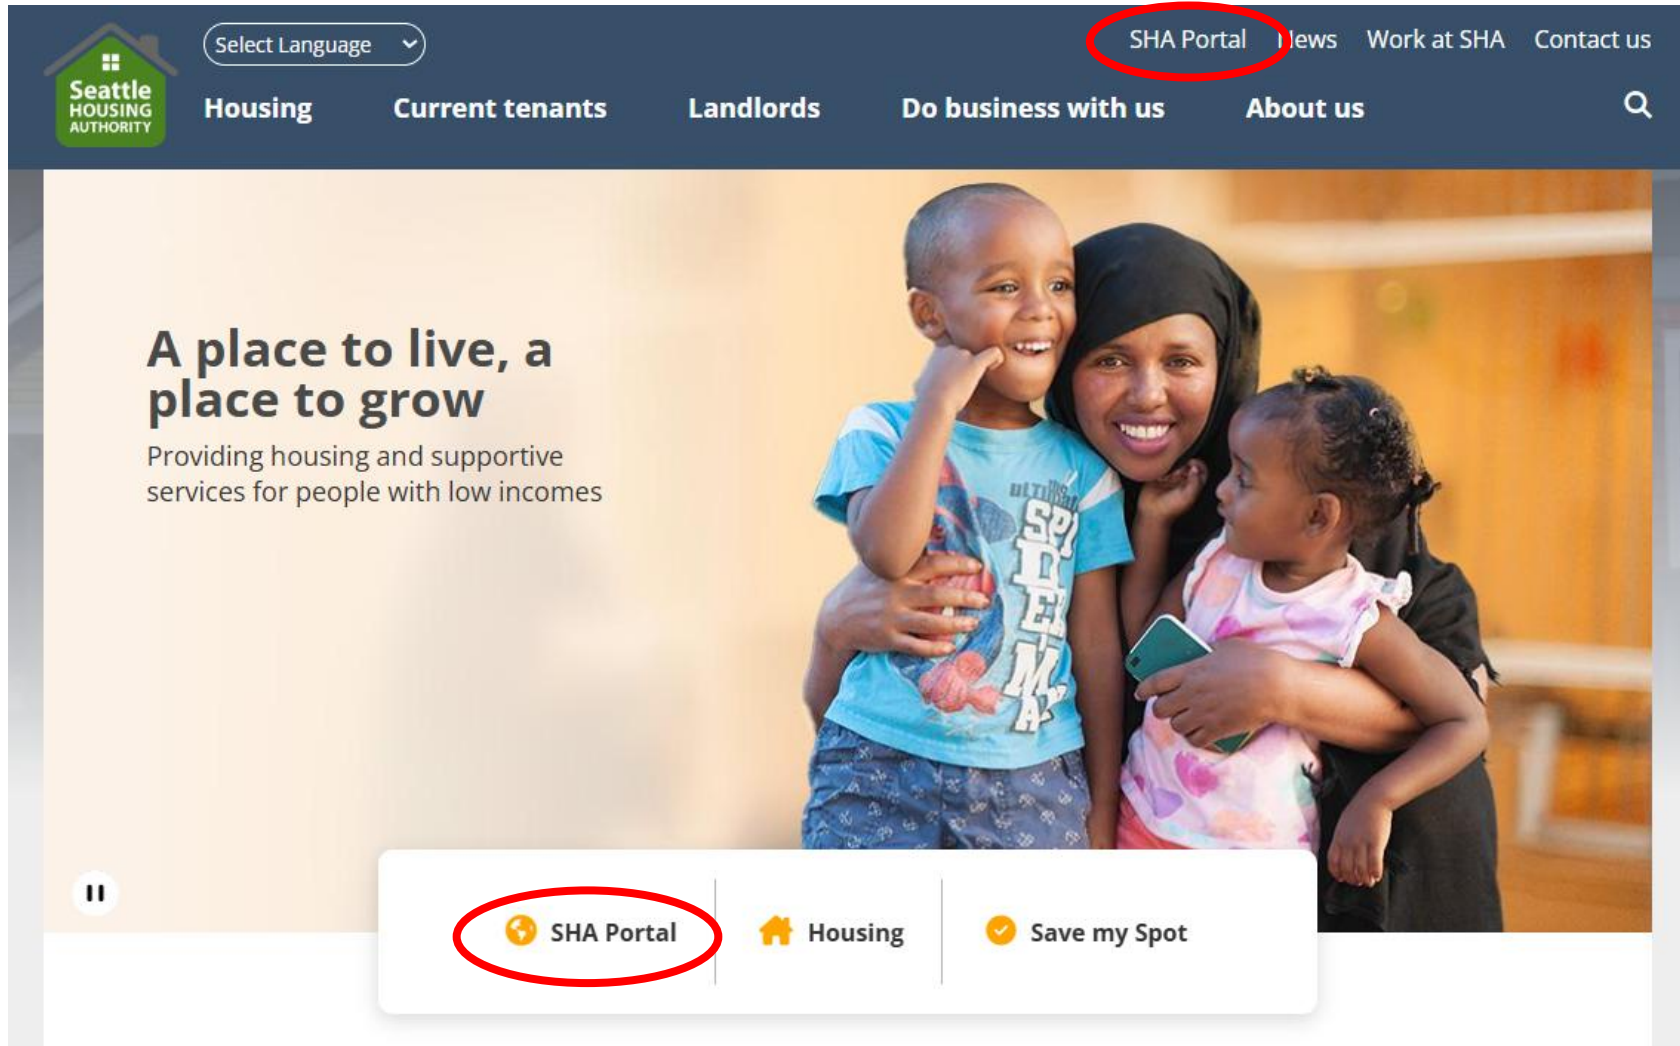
Seattle HOUSING AUTHORITY

Select Language

SHA Portal News Work at SHA Contact us

Housing Current tenants Landlords Do business with us About us

A place to live, a place to grow

Providing housing and supportive services for people with low incomes

SHA Portal Housing Save my Spot